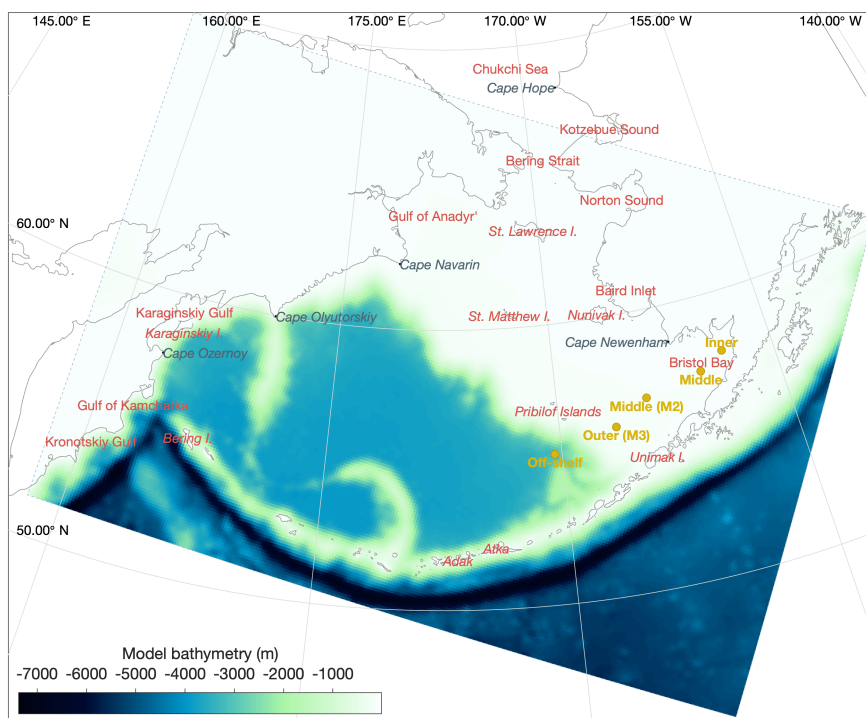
145.00° E
160.00° E
175.00° E
170.00° W
155.00° W
140.00° W
Chukchi Sea
Cape Hope
Kotzebue Sound
Bering Strait
Norton Sound
60.00° N
Gulf of Anadyr'
St. Lawrence I.
Cape Navarin
Baird Inlet
Karaginskiy Gulf
Cape Olyutorskiy
St. Matthew I.
Nunivak I.
Karaginskiy I.
Cape Ozernoy
Cape Newenham
Inner
Bristol Bay
Middle
Gulf of Kamchatka
Pribilof Islands
Middle (M2)
Kronotskiy Gulf
Bering I.
Outer (M3)
Off-Shelf
Unimak I.
50.00° N
Atka
Adak
Model bathymetry (m)
-7000 -6000 -5000 -4000 -3000 -2000 -1000